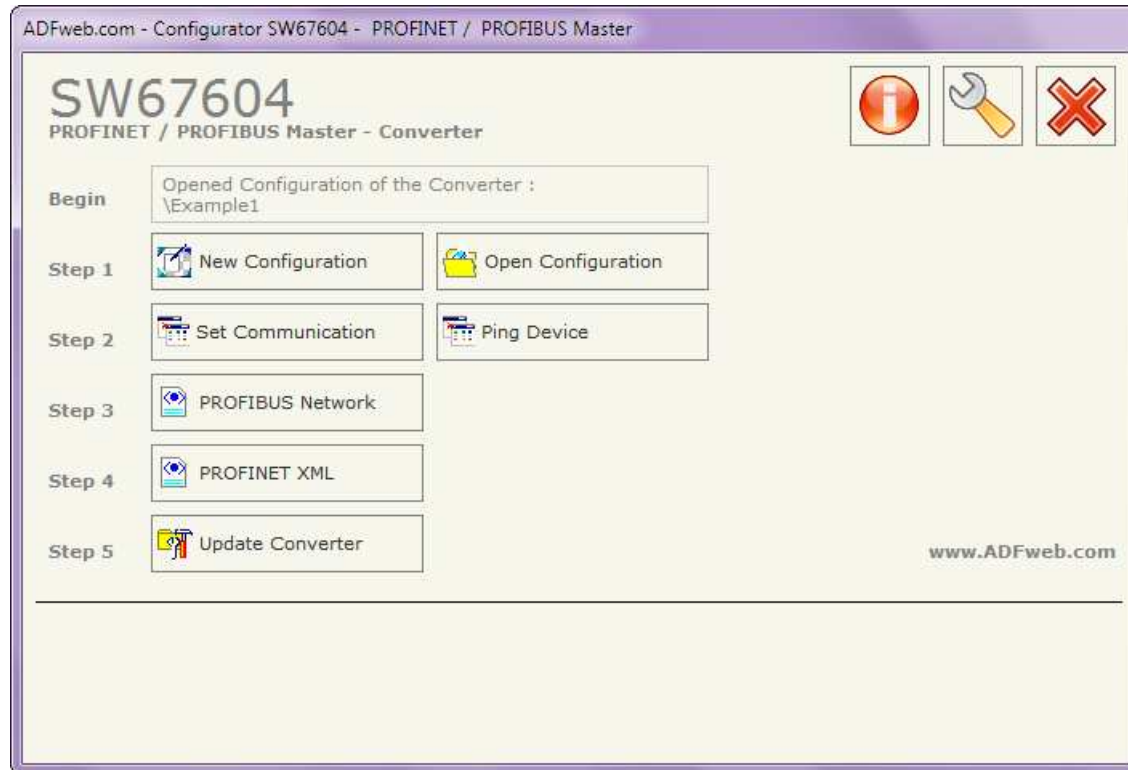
ADFweb.com - Configurator SW67604 - PROFINET / PROFIBUS Master

SW67604
PROFINET / PROFIBUS Master - Converter

Begin
Opened Configuration of the Converter :
\Example1

Step 1
New Configuration
Open Configuration

Step 2
Set Communication
Ping Device

Step 3
PROFIBUS Network

Step 4
PROFINET XML

Step 5
Update Converter

www.ADFweb.com